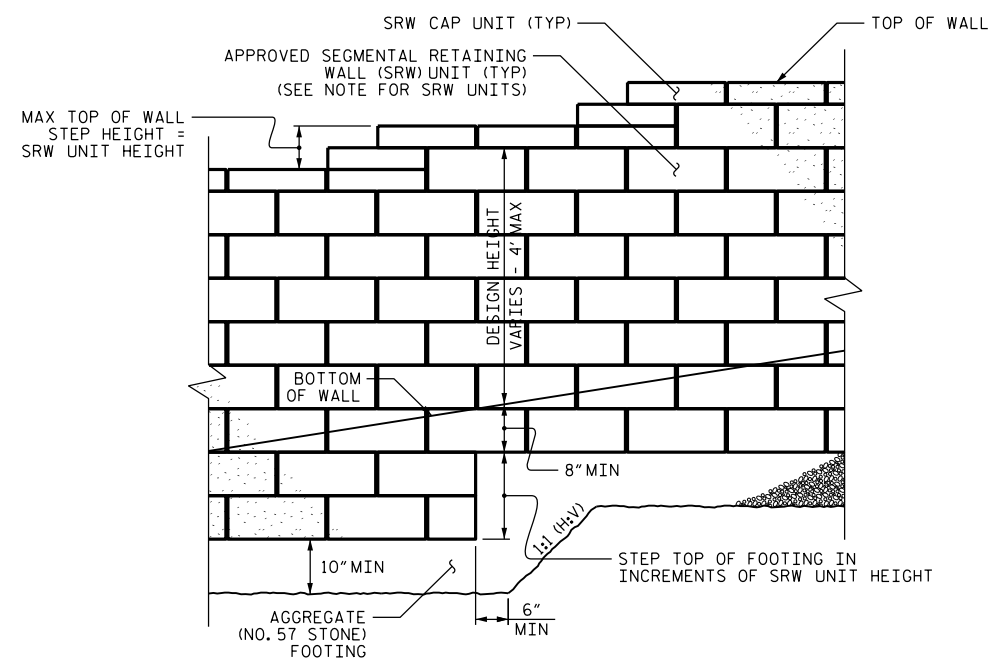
SRW CAP UNIT (TYP)

TOP OF WALL

APPROVED SEGMENTAL RETAINING WALL (SRW) UNIT (TYP) (SEE NOTE FOR SRW UNITS)

MAX TOP OF WALL STEP HEIGHT = SRW UNIT HEIGHT

DESIGN HEIGHT VARIES - 4' MAX

BOTTOM OF WALL

8" MIN

1:1 (H:V)

10" MIN

STEP TOP OF FOOTING IN INCREMENTS OF SRW UNIT HEIGHT

AGGREGATE (NO. 57 STONE) FOOTING

6" MIN